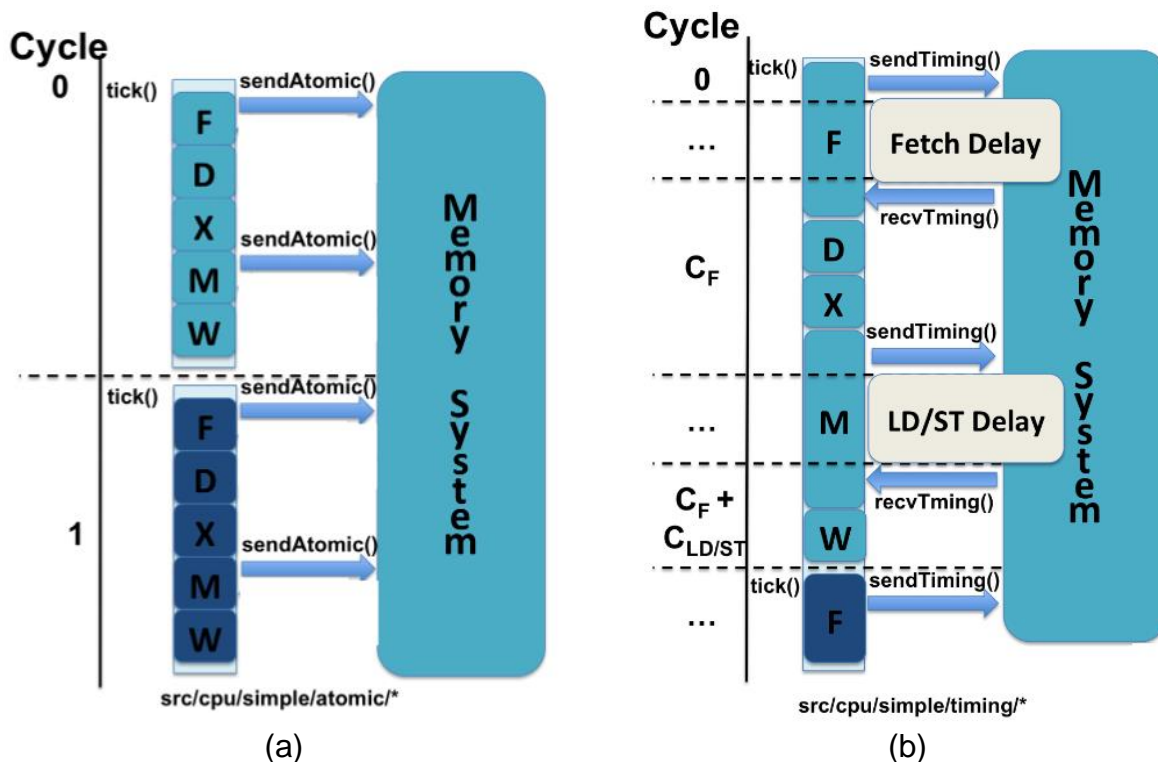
Cycle

0

tick()

sendAtomic()

F

D

X

sendAtomic()

M

W

tick()

sendAtomic()

F

D

1

X

sendAtomic()

M

W

Memory System

src/cpu/simple/atomic/*

(a)

Cycle

0

tick()

sendTiming()

...

F

Fetch Delay

recvTming()

$C_F$

D

X

sendTiming()

...

M

LD/ST Delay

recvTming()

$C_F$ + $C_{LD/ST}$

W

tick()

sendTiming()

...

F

Memory System

src/cpu/simple/timing/*

(b)